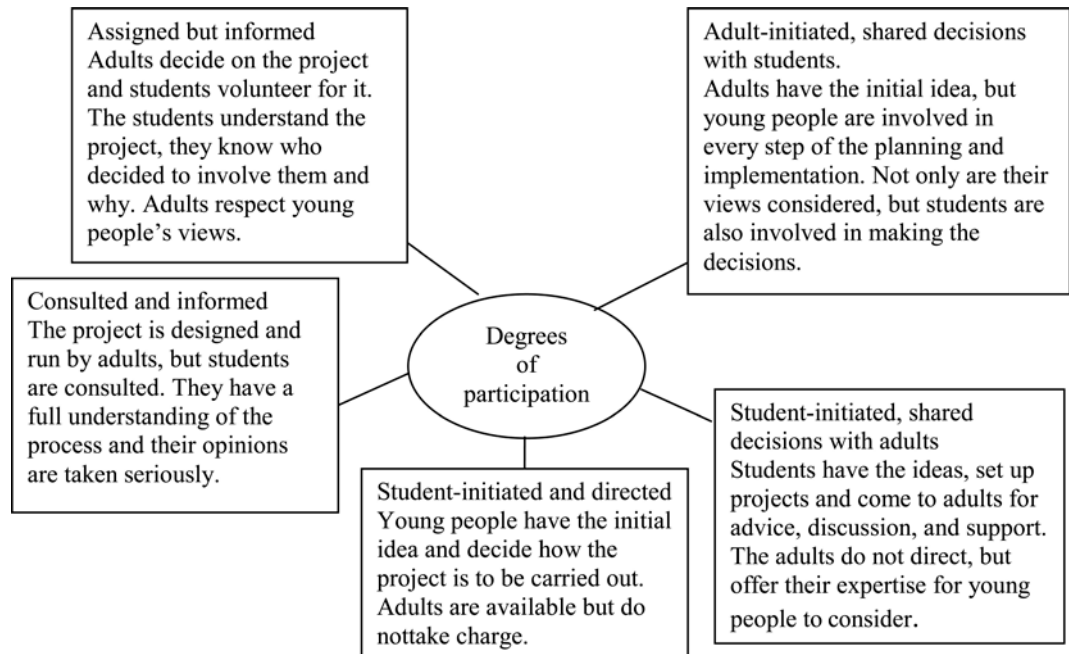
Assigned but informed
Adults decide on the project and students volunteer for it. The students understand the project, they know who decided to involve them and why. Adults respect young people's views.

Adult-initiated, shared decisions with students.
Adults have the initial idea, but young people are involved in every step of the planning and implementation. Not only are their views considered, but students are also involved in making the decisions.

Consulted and informed
The project is designed and run by adults, but students are consulted. They have a full understanding of the process and their opinions are taken seriously.

Degrees of participation

Student-initiated, shared decisions with adults
Students have the ideas, set up projects and come to adults for advice, discussion, and support. The adults do not direct, but offer their expertise for young people to consider.

Student-initiated and directed
Young people have the initial idea and decide how the project is to be carried out. Adults are available but do nottake charge.